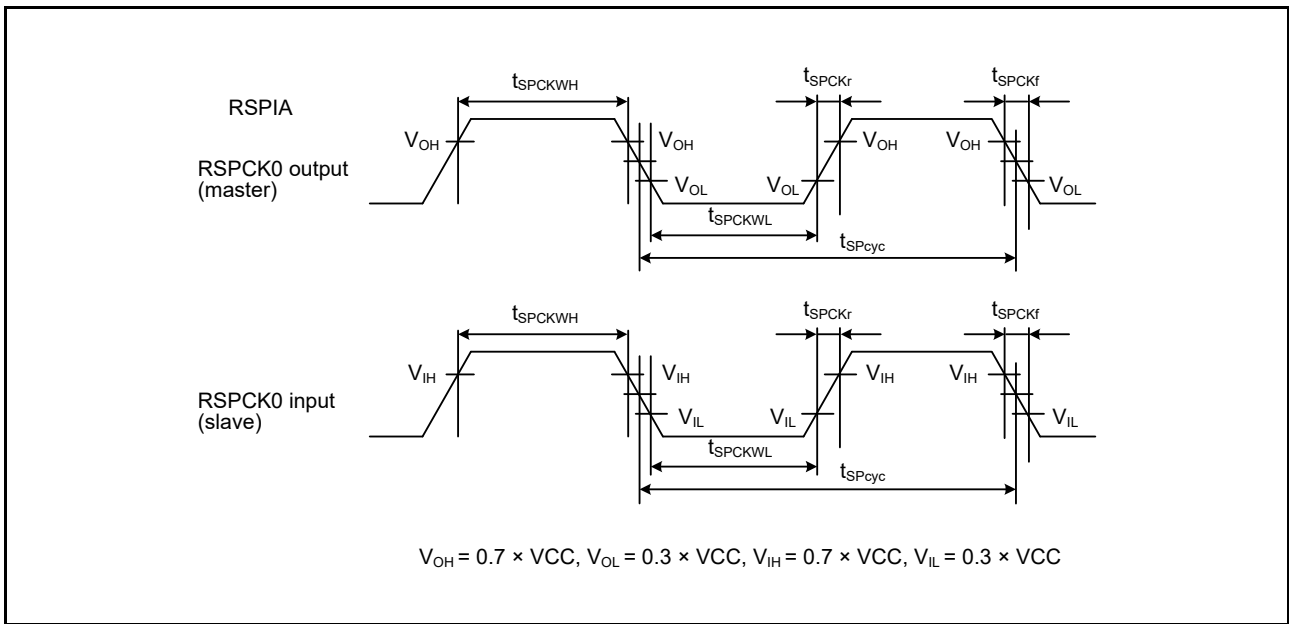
RSPIA

$t_{SPCKWH}$ $t_{SPCKr}$ $t_{SPCKf}$

RSPCK0 output (master)

$V_{OH}$ $V_{OH}$ $V_{OL}$ $V_{OL}$ $V_{OH}$ $V_{OH}$ $V_{OL}$

$t_{SPCKWL}$

$t_{SPcyc}$

$t_{SPCKWH}$ $t_{SPCKr}$ $t_{SPCKf}$

RSPCK0 input (slave)

$V_{IH}$ $V_{IH}$ $V_{IL}$ $V_{IL}$ $V_{IH}$ $V_{IH}$ $V_{IL}$

$t_{SPCKWL}$

$t_{SPcyc}$

$V_{OH}$ = 0.7 × VCC, $V_{OL}$ = 0.3 × VCC, $V_{IH}$ = 0.7 × VCC, $V_{IL}$ = 0.3 × VCC